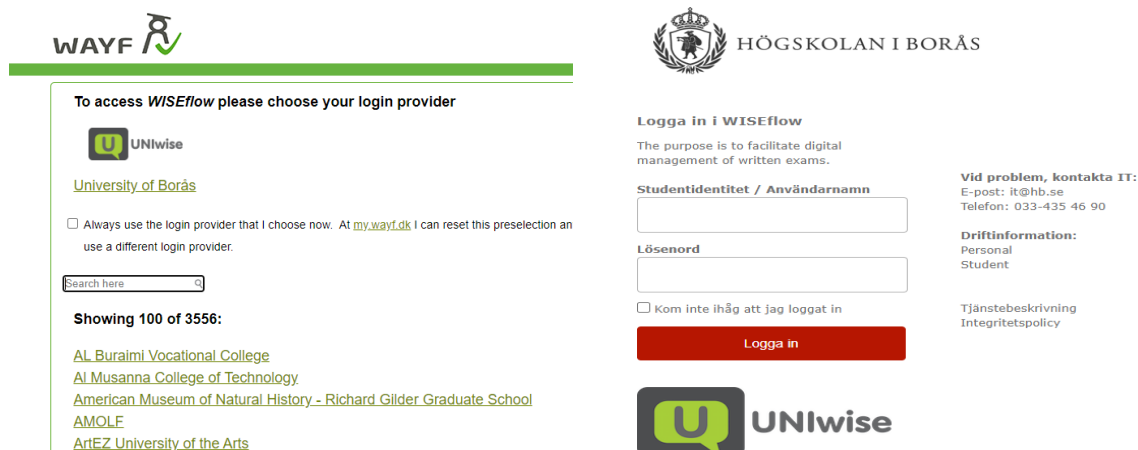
WAYF

To access *WISEflow* please choose your login provider

UNIwise

University of Borås

Always use the login provider that I choose now. At my.wayf.dk I can reset this preselection an use a different login provider.

Search here

Showing 100 of 3556:

AL Buraimi Vocational College
Al Musanna College of Technology
American Museum of Natural History - Richard Gilder Graduate School
AMOLF
ArtEZ University of the Arts

HÖGSKOLAN I BORÅS

Logga in i WISEflow

The purpose is to facilitate digital management of written exams.

Studentidentitet / Användarnamn

Lösenord

Kom inte ihåg att jag loggat in

Logga in

UNIwise

Vid problem, kontakta IT:
E-post: it@hb.se
Telefon: 033-435 46 90

Driftinformation:
Personal
Student

Tjänstebeskrivning
Integritetspolicy